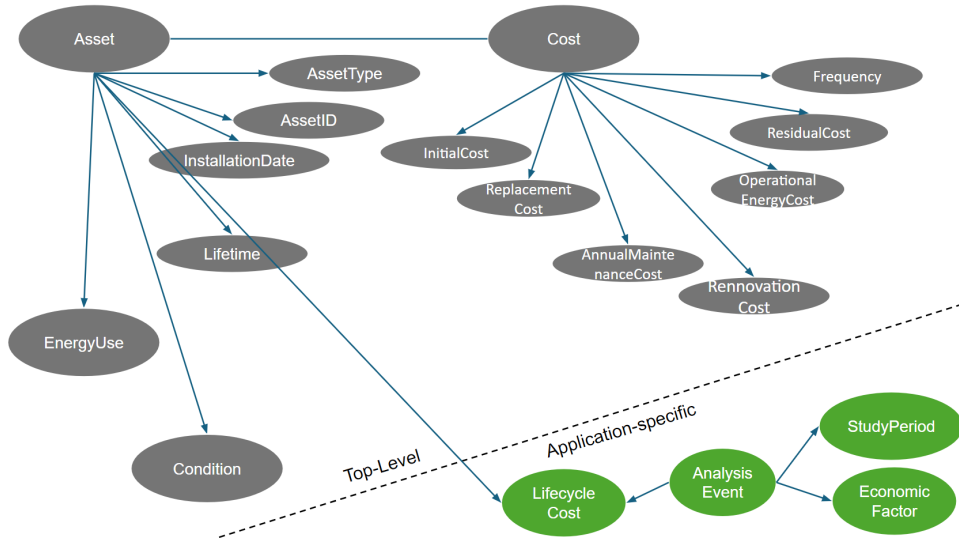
Asset

Cost

AssetType

AssetID

InstallationDate

Lifetime

EnergyUse

Condition

Frequency

ResidualCost

InitialCost

Replacement Cost

Operational EnergyCost

AnnualMaintenanceCost

Rennovation Cost

Top-Level

Application-specific

StudyPeriod

Analysis Event

Lifecycle Cost

Economic Factor